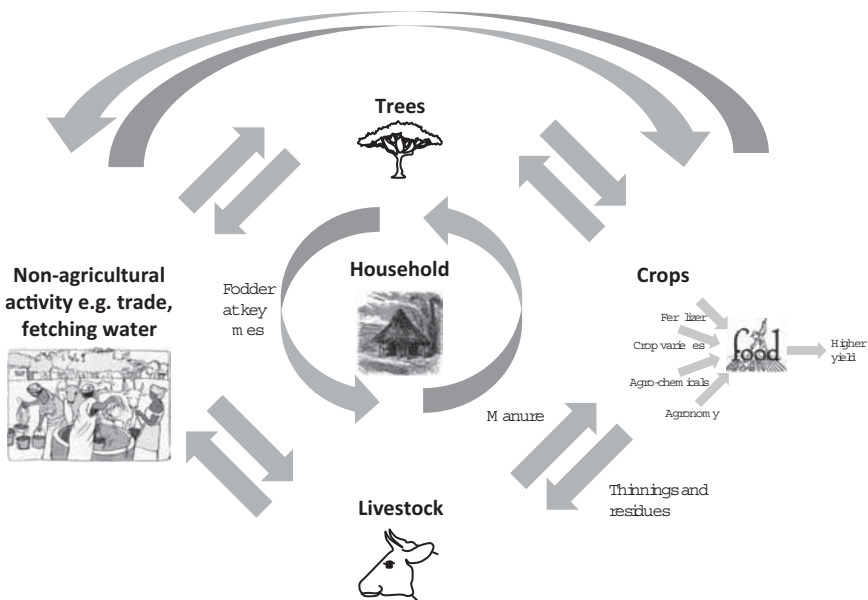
Trees

Non-agricultural activity e.g. trade, fetching water

Fodder atkey mes

Household

Crops

Fer lizer

Crop varie es

Agro-chemicals

Agronomy

food

Higher yield

Manure

Thinnings and residues

Livestock